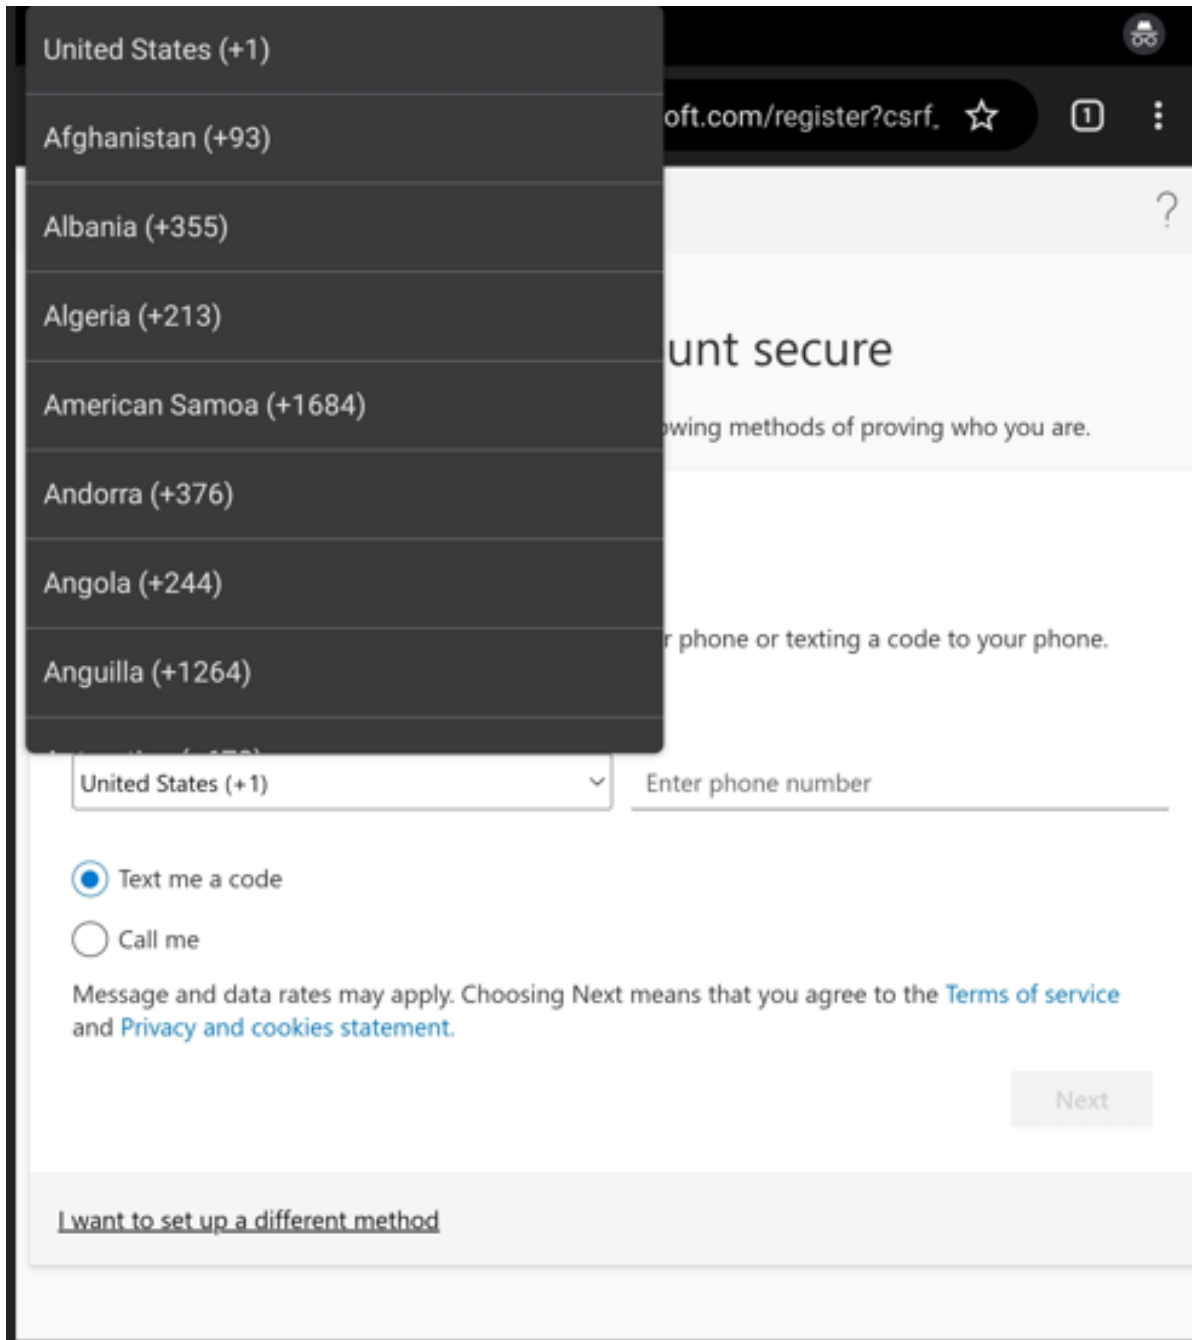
United States (+1)

Afghanistan (+93)

Albania (+355)

Algeria (+213)

American Samoa (+1684)

Andorra (+376)

Angola (+244)

Anguilla (+1264)

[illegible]

oft.com/register?csrf_

1

?

unt secure

wing methods of proving who you are.

r phone or texting a code to your phone.

United States (+1)

Enter phone number

Text me a code

Call me

Message and data rates may apply. Choosing Next means that you agree to the Terms of service and Privacy and cookies statement.

Next

I want to set up a different method